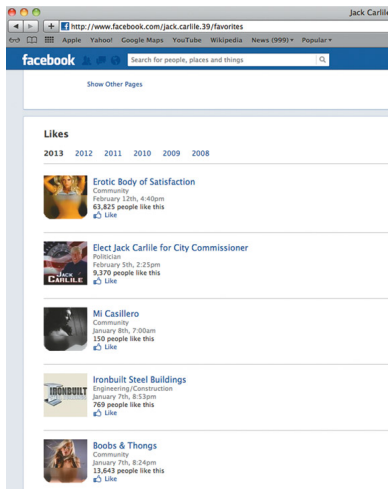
Jack Carli

http://www.facebook.com/jack.carlile.39/favorites

Apple Yahoo! Google Maps YouTube Wikipedia News (999) Popular

facebook

Search for people, places and things

Show Other Pages

Likes

2013 2012 2011 2010 2009 2008

Erotic Body of Satisfaction
Community
February 12th, 4:40pm
63,825 people like this
Like

Elect Jack Carlile for City Commissioner
Politician
February 5th, 2:25pm
9,370 people like this
Like

JACK CARLILE

Mi Casillero
Community
January 8th, 7:00am
150 people like this
Like

Ironbuilt Steel Buildings
Engineering/Construction
January 7th, 8:53pm
769 people like this
Like

IRONBUILT

Boobs & Thongs
Community
January 7th, 8:24pm
13,643 people like this
Like